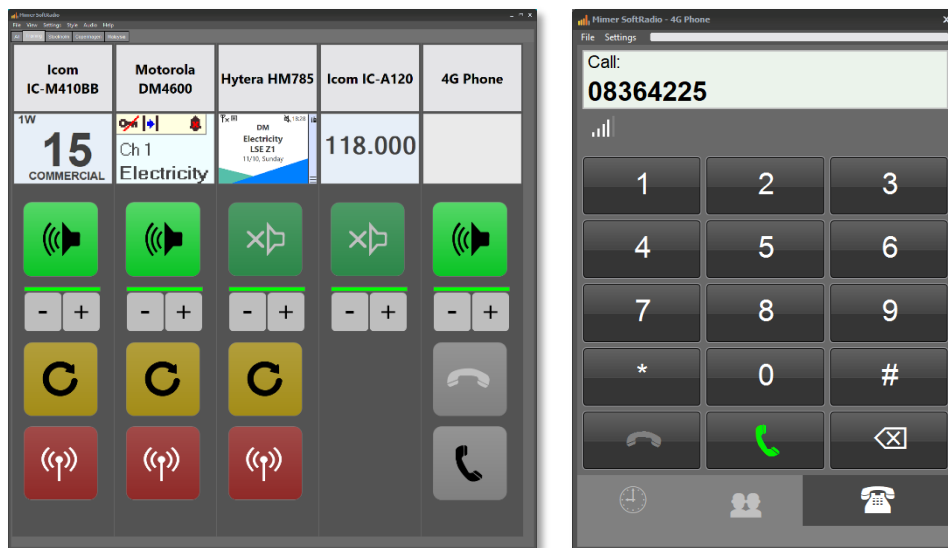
Mimer SoftRadio
File View Settings Style Audio Help

Icom IC-M410BB
Motorola DM4600
Hytera HM785
Icom IC-A120
4G Phone

1W
15
COMMERCIAL

Ch 1
Electricity

DM
Electricity
LSE Z1
11/10, Sunday

118.000

- +
- +
- +
- +
- +

Mimer SoftRadio - 4G Phone
File Settings

Call:
08364225

1
2
3
4
5
6
7
8
9
*
0
#